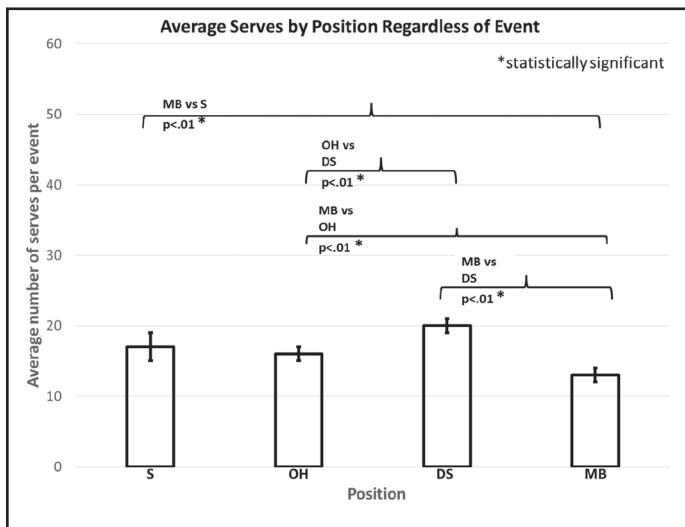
Average Serves by Position Regardless of Event

*statistically significant

60
50
40
30
20
10
0

Average number of serves per event

MB vs S
p<.01 *

OH vs DS
p<.01 *

MB vs OH
p<.01 *

MB vs DS
p<.01 *

S
OH
DS
MB

Position